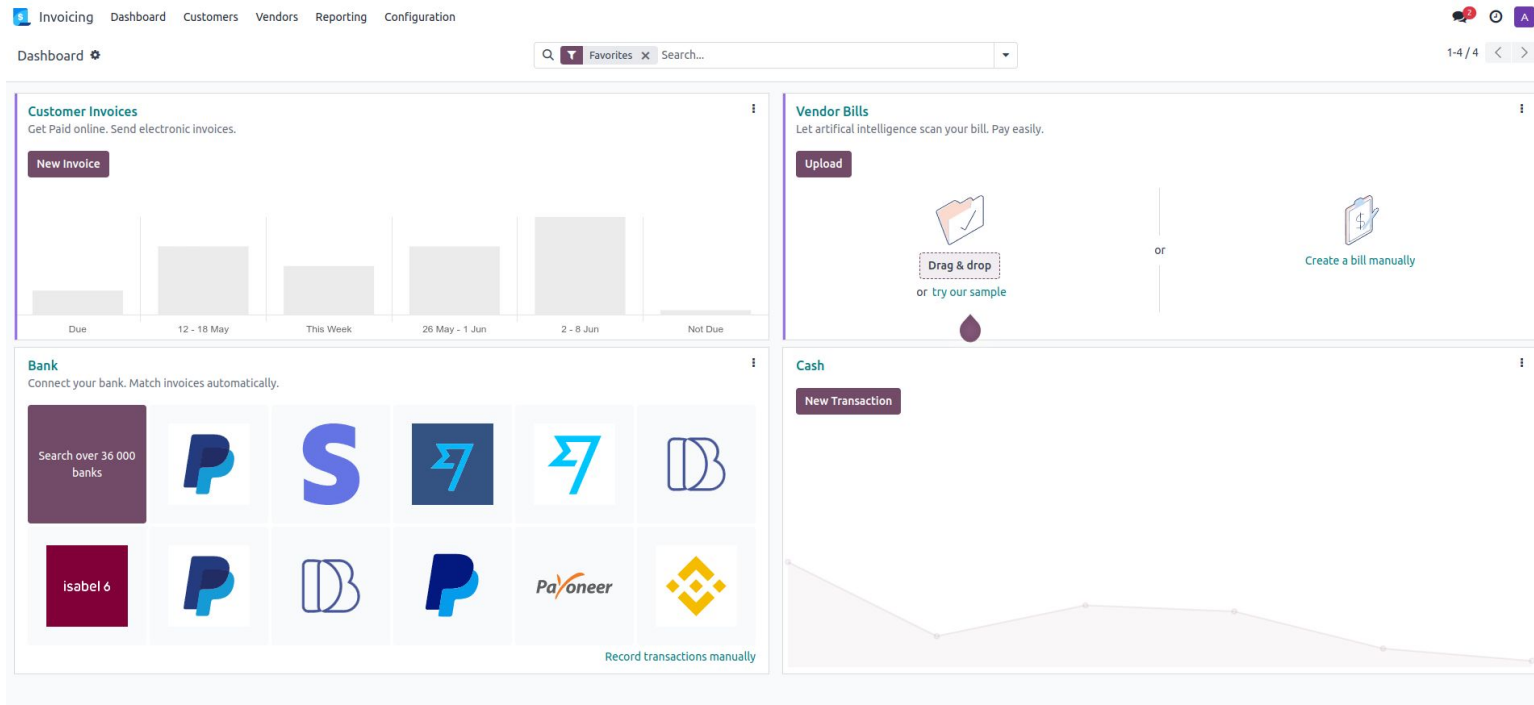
Invoicing Dashboard Customers Vendors Reporting Configuration

2 A

Dashboard

Favorites × Search...

1-4 / 4

Customer Invoices
Get Paid online. Send electronic invoices.

New Invoice

Due 12 - 18 May This Week 26 May - 1 Jun 2 - 8 Jun Not Due

Vendor Bills
Let artifical intelligence scan your bill. Pay easily.

Upload

Drag & drop
or try our sample

or

Create a bill manually

Bank
Connect your bank. Match invoices automatically.

Search over 36 000 banks

S

isabel 6

Payoneer

Record transactions manually

Cash

New Transaction